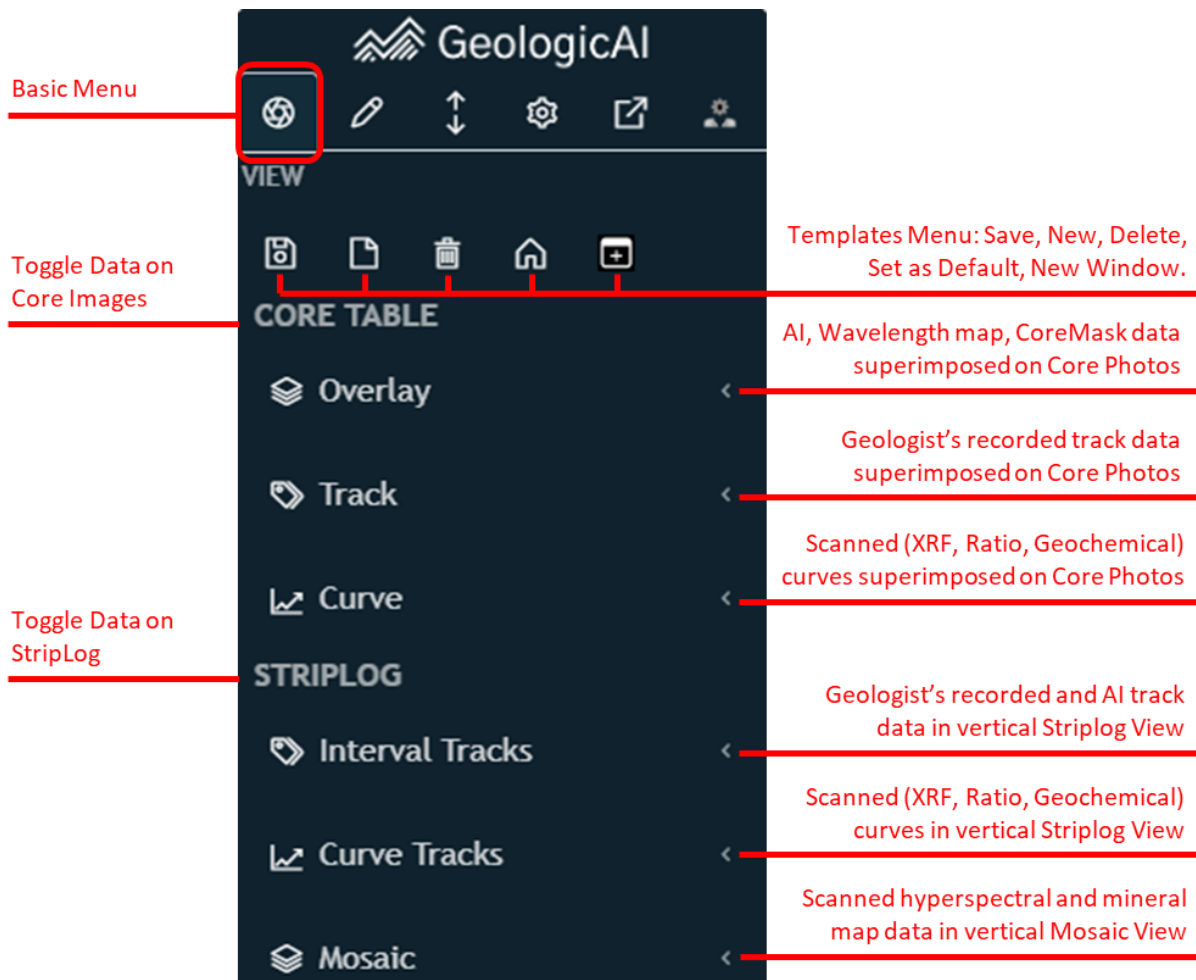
GeologicAI

Basic Menu

VIEW

Templates Menu: Save, New, Delete, Set as Default, New Window.

Toggle Data on Core Images

CORE TABLE

AI, Wavelength map, CoreMask data superimposed on Core Photos

Overlay

Geologist's recorded track data superimposed on Core Photos

Track

Scanned (XRF, Ratio, Geochemical) curves superimposed on Core Photos

Curve

Toggle Data on StripLog

STRIPLOG

Geologist's recorded and AI track data in vertical Striplog View

Interval Tracks

Scanned (XRF, Ratio, Geochemical) curves in vertical Striplog View

Curve Tracks

Scanned hyperspectral and mineral map data in vertical Mosaic View

Mosaic